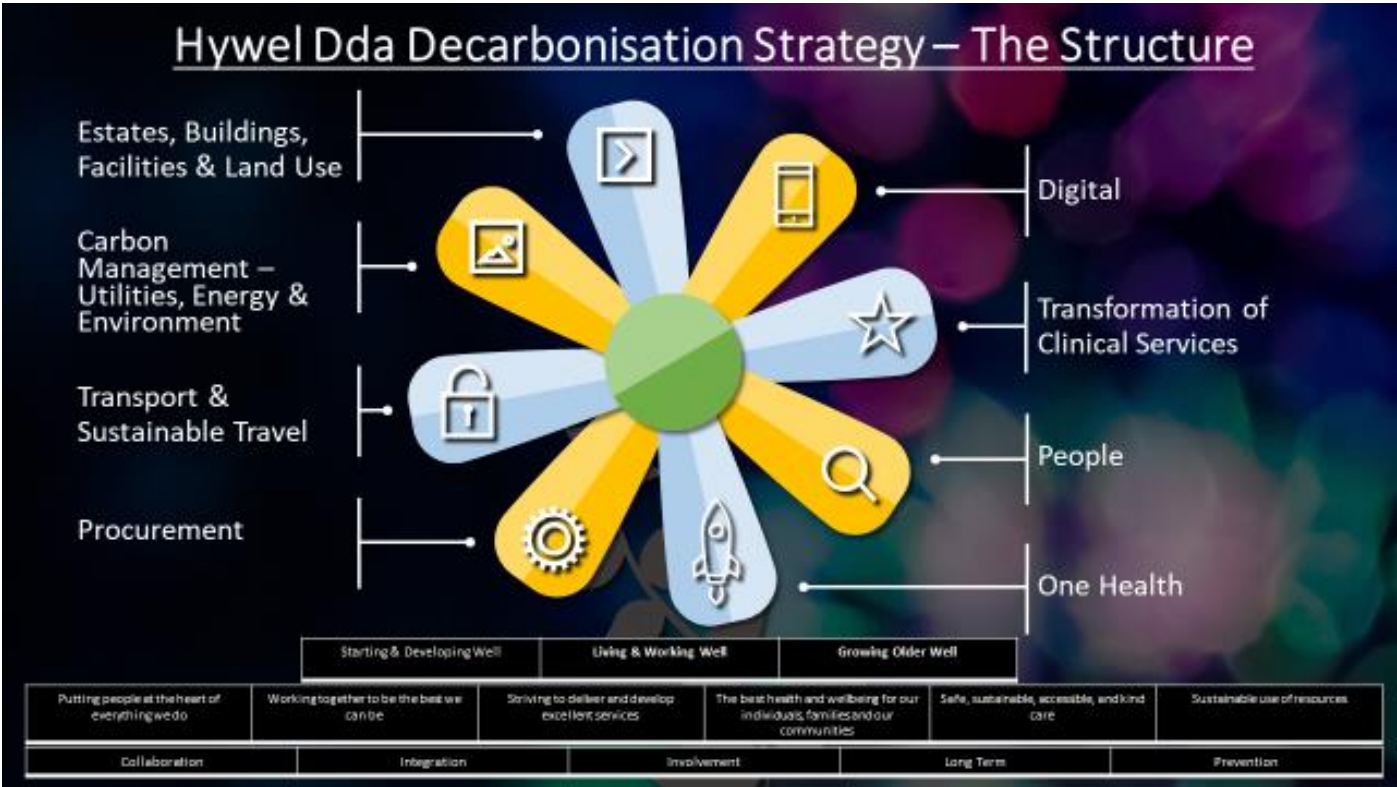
Hywel Dda Decarbonisation Strategy – The Structure

Estates, Buildings, Facilities & Land Use

Carbon Management – Utilities, Energy & Environment

Transport & Sustainable Travel

Procurement

Digital

Transformation of Clinical Services

People

One Health

| Starting & Developing Well | Living & Working Well | Growing Older Well |
|---|---|---|

| Putting people at the heart of everything we do | Working together to be the best we can be | Striving to deliver and develop excellent services | The best health and wellbeing for our individuals, families and our communities | Safe, sustainable, accessible, and kind care | Sustainable use of resources |
|---|---|---|---|---|---|

| Collaboration | Integration | Involvement | Long Term | Prevention |
|---|---|---|---|---|